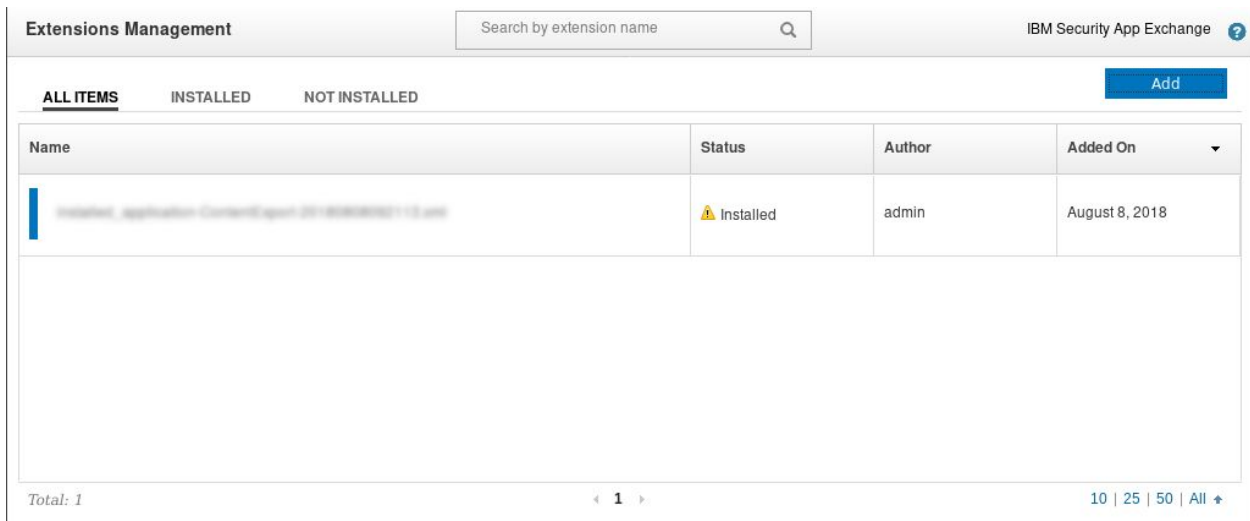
Extensions Management

Search by extension name

IBM Security App Exchange

ALL ITEMS INSTALLED NOT INSTALLED

Add

| Name | Status | Author | Added On |
|---|---|---|---|
| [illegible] | Installed | admin | August 8, 2018 |

Total: 1

1

10 | 25 | 50 | All